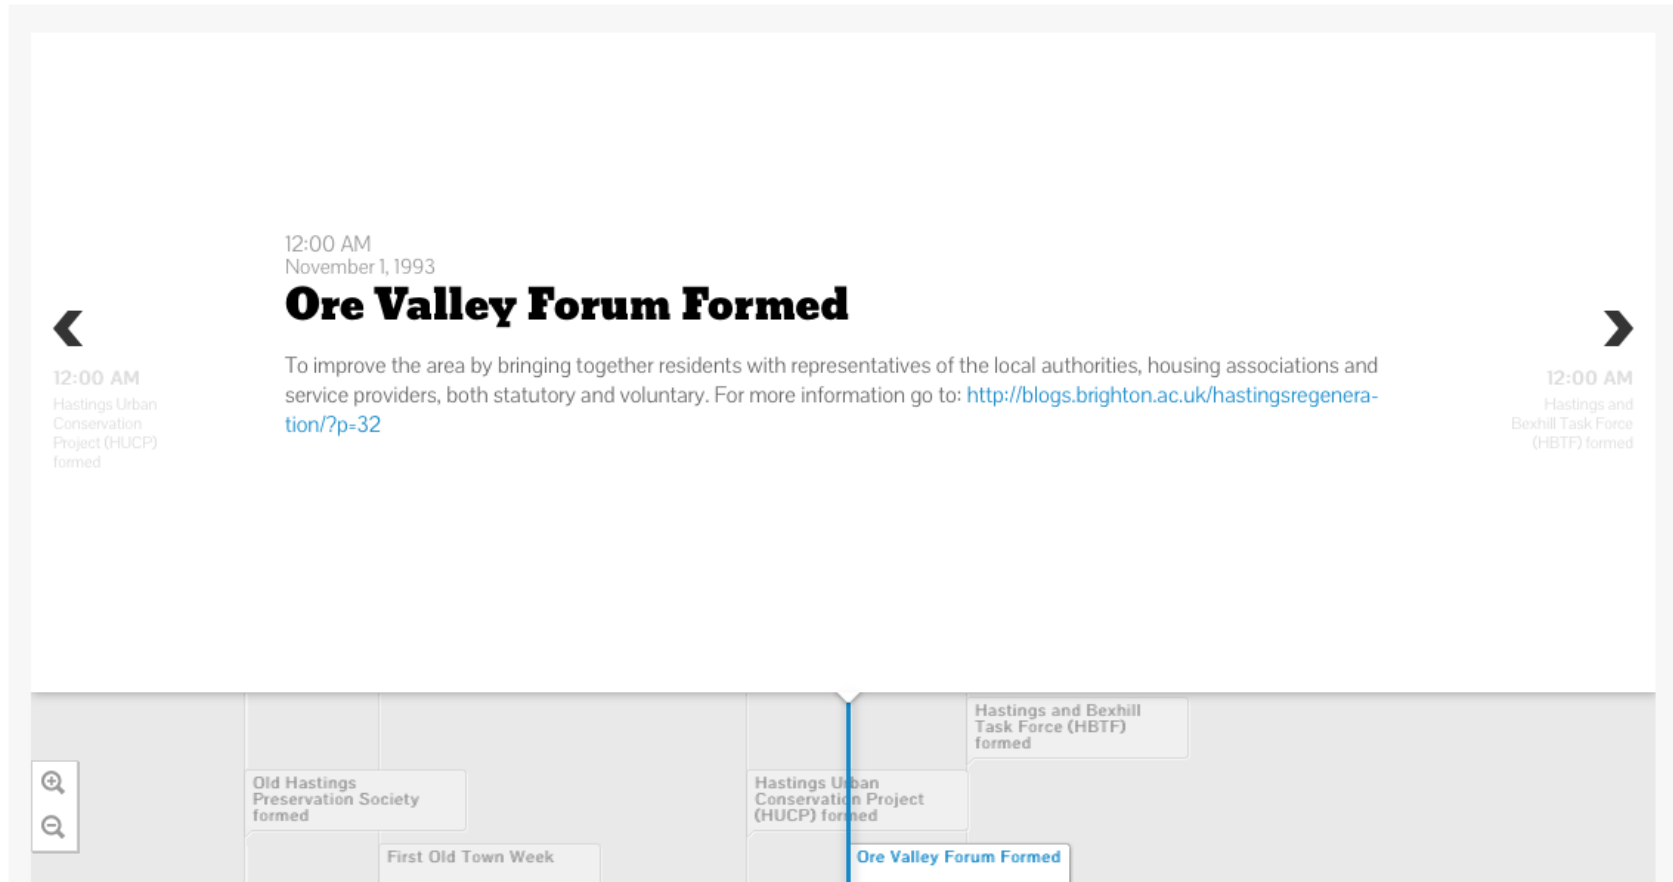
12:00 AM
November 1, 1993

Ore Valley Forum Formed

To improve the area by bringing together residents with representatives of the local authorities, housing associations and service providers, both statutory and voluntary. For more information go to: http://blogs.brighton.ac.uk/hastingsregeneration/?p=32

12:00 AM
Hastings Urban Conservation Project (HUCP) formed

12:00 AM
Hastings and Bexhill Task Force (HBTF) formed

Hastings and Bexhill Task Force (HBTF) formed

Old Hastings Preservation Society formed

Hastings Urban Conservation Project (HUCP) formed

First Old Town Week

Ore Valley Forum Formed